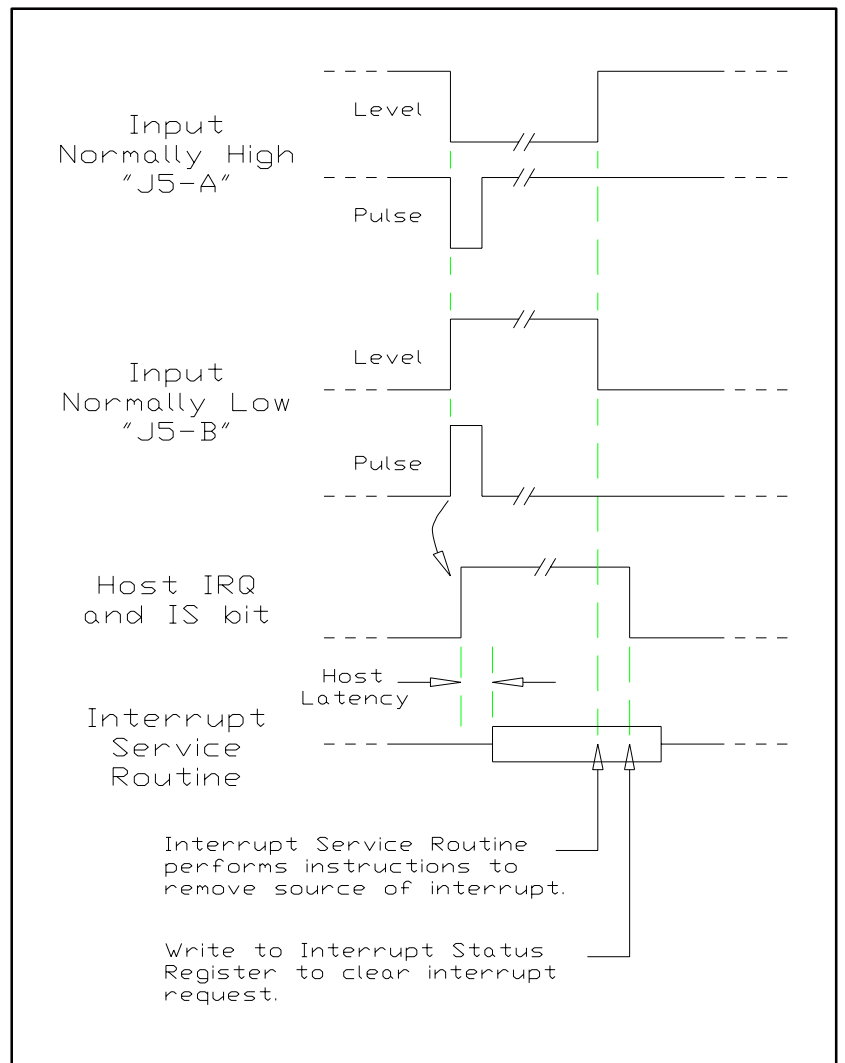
Input Normally High "J5-A"

Level

Pulse

Input Normally Low "J5-B"

Level

Pulse

Host IRQ and IS bit

Host Latency

Interrupt Service Routine

Interrupt Service Routine performs instructions to remove source of interrupt.

Write to Interrupt Status Register to clear interrupt request.